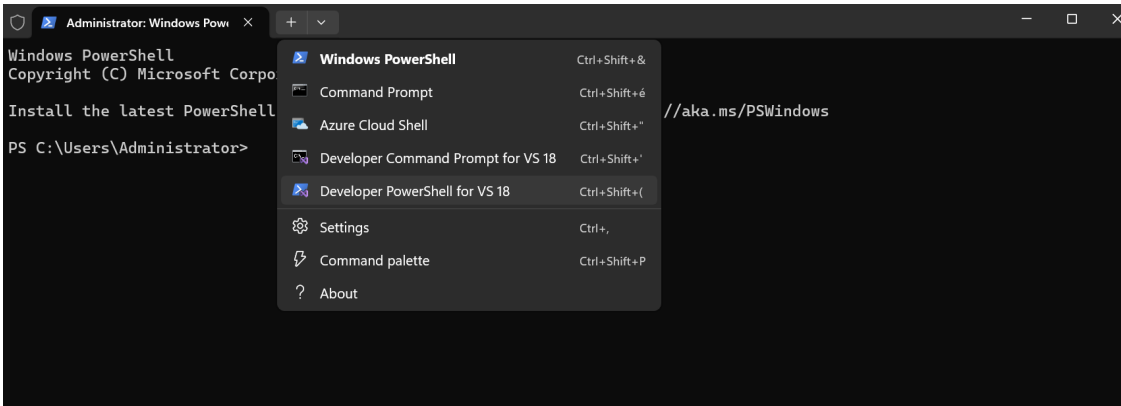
Administrator: Windows Powe ×

+ ⌄

Windows PowerShell
Copyright (C) Microsoft Corpo

Install the latest PowerShell //aka.ms/PSWindows

PS C:\Users\Administrator>

Windows PowerShell Ctrl+Shift+&
Command Prompt Ctrl+Shift+é
Azure Cloud Shell Ctrl+Shift+"
Developer Command Prompt for VS 18 Ctrl+Shift+'
Developer PowerShell for VS 18 Ctrl+Shift+(
Settings Ctrl+,
Command palette Ctrl+Shift+P
? About